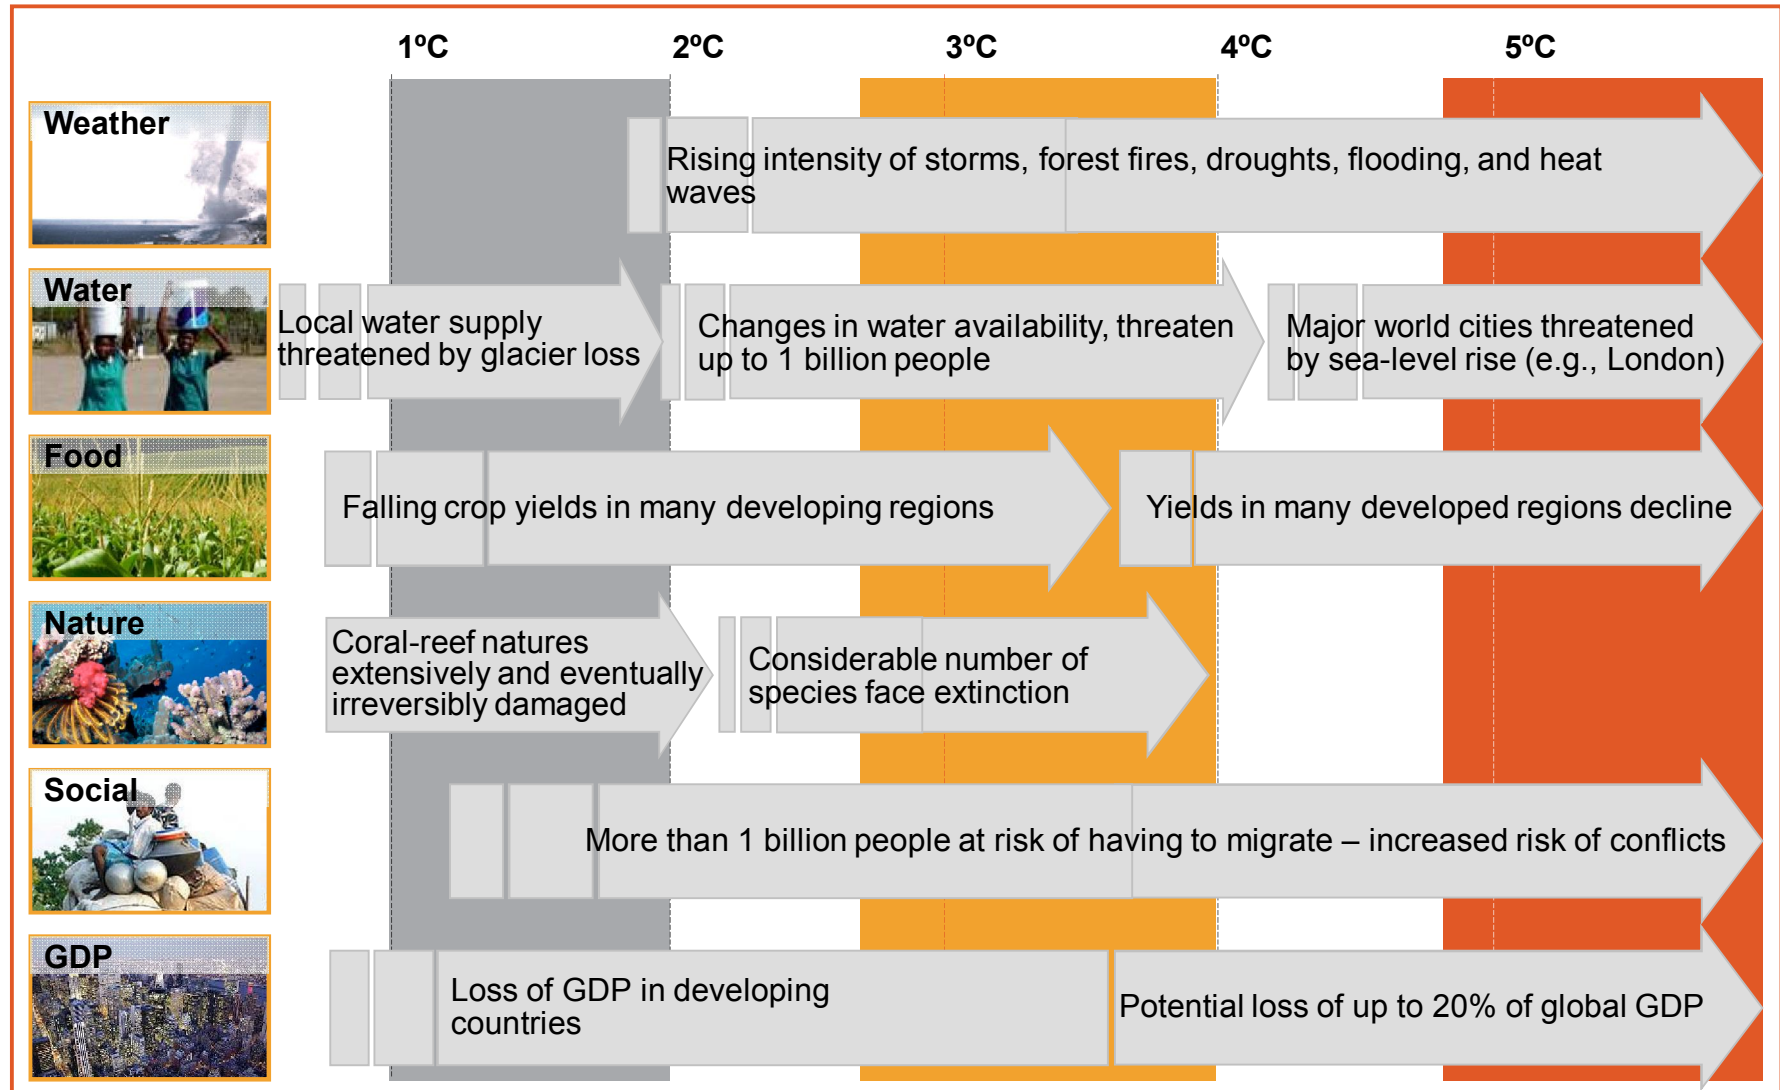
1ºC 2ºC 3ºC 4ºC 5ºC

Weather

Rising intensity of storms, forest fires, droughts, flooding, and heat waves

Water

Local water supply threatened by glacier loss

Changes in water availability, threaten up to 1 billion people

Major world cities threatened by sea-level rise (e.g., London)

Food

Falling crop yields in many developing regions

Yields in many developed regions decline

Nature

Coral-reef natures extensively and eventually irreversibly damaged

Considerable number of species face extinction

Social

More than 1 billion people at risk of having to migrate – increased risk of conflicts

GDP

Loss of GDP in developing countries

Potential loss of up to 20% of global GDP